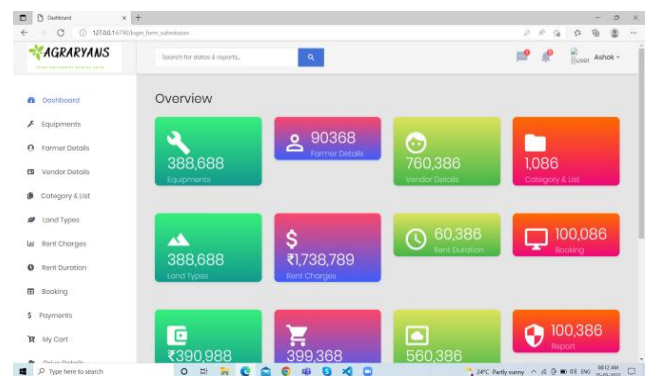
Dashboard
127.0.0.1:6790/login_form_submission

AGRARYANS

Search for datas & reports...

[user] Ashok

Dashboard
Equipments
Farmer Details
Vendor Details
Category & List
Land Types
Rent Charges
Rent Duration
Booking
Payments
My Cart
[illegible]

Overview

388,688
Equipments

90368
Farmer Details

760,386
Vendor Details

1,086
Category & List

388,688
Land Types

₹1,738,789
Rent Charges

60,386
Rent Duration

100,086
Booking

₹390,988

399,368

560,386

100,386
Report

Type here to search

24°C Partly sunny

ENG

08:12 AM
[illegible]